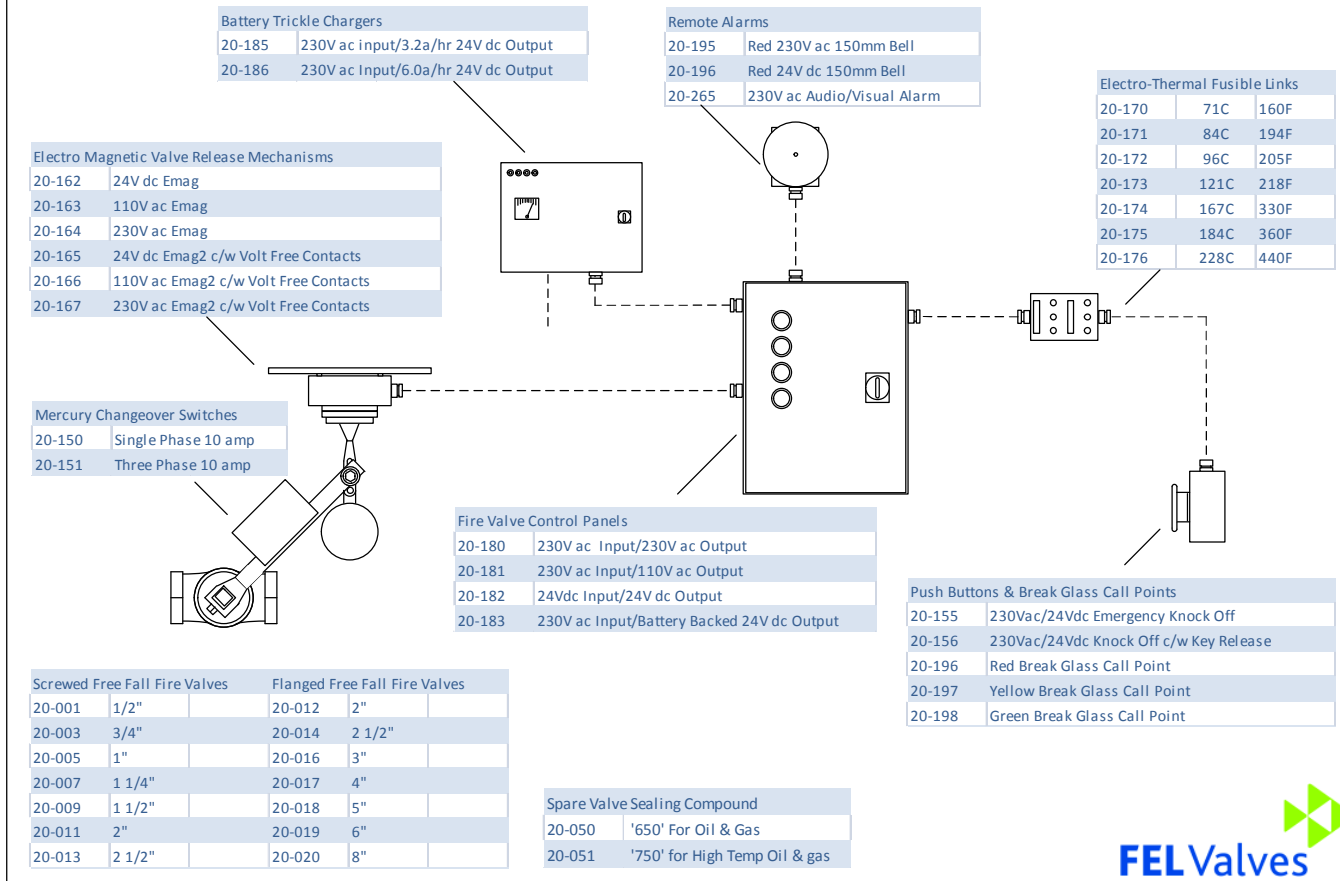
Battery Trickle Chargers

| 20-185 | 230V ac input/3.2a/hr 24V dc Output |
|---|---|
| 20-186 | 230V ac Input/6.0a/hr 24V dc Output |

Remote Alarms

| 20-195 | Red 230V ac 150mm Bell |
|---|---|
| 20-196 | Red 24V dc 150mm Bell |
| 20-265 | 230V ac Audio/Visual Alarm |

Electro-Thermal Fusible Links

| 20-170 | 71C | 160F |
|---|---|---|
| 20-171 | 84C | 194F |
| 20-172 | 96C | 205F |
| 20-173 | 121C | 218F |
| 20-174 | 167C | 330F |
| 20-175 | 184C | 360F |
| 20-176 | 228C | 440F |

Electro Magnetic Valve Release Mechanisms

| 20-162 | 24V dc Emag |
|---|---|
| 20-163 | 110V ac Emag |
| 20-164 | 230V ac Emag |
| 20-165 | 24V dc Emag2 c/w Volt Free Contacts |
| 20-166 | 110V ac Emag2 c/w Volt Free Contacts |
| 20-167 | 230V ac Emag2 c/w Volt Free Contacts |

Mercury Changeover Switches

| 20-150 | Single Phase 10 amp |
|---|---|
| 20-151 | Three Phase 10 amp |

Fire Valve Control Panels

| 20-180 | 230V ac Input/230V ac Output |
|---|---|
| 20-181 | 230V ac Input/110V ac Output |
| 20-182 | 24Vdc Input/24V dc Output |
| 20-183 | 230V ac Input/Battery Backed 24V dc Output |

Push Buttons & Break Glass Call Points

| 20-155 | 230Vac/24Vdc Emergency Knock Off |
|---|---|
| 20-156 | 230Vac/24Vdc Knock Off c/w Key Release |
| 20-196 | Red Break Glass Call Point |
| 20-197 | Yellow Break Glass Call Point |
| 20-198 | Green Break Glass Call Point |

| Screwed Free Fall Fire Valves | | | Flanged Free Fall Fire Valves | | |
|---|---|---|---|---|---|
| 20-001 | 1/2" | | 20-012 | 2" | |
| 20-003 | 3/4" | | 20-014 | 2 1/2" | |
| 20-005 | 1" | | 20-016 | 3" | |
| 20-007 | 1 1/4" | | 20-017 | 4" | |
| 20-009 | 1 1/2" | | 20-018 | 5" | |
| 20-011 | 2" | | 20-019 | 6" | |
| 20-013 | 2 1/2" | | 20-020 | 8" | |

Spare Valve Sealing Compound

| 20-050 | '650' For Oil & Gas |
|---|---|
| 20-051 | '750' for High Temp Oil & gas |

FELValves